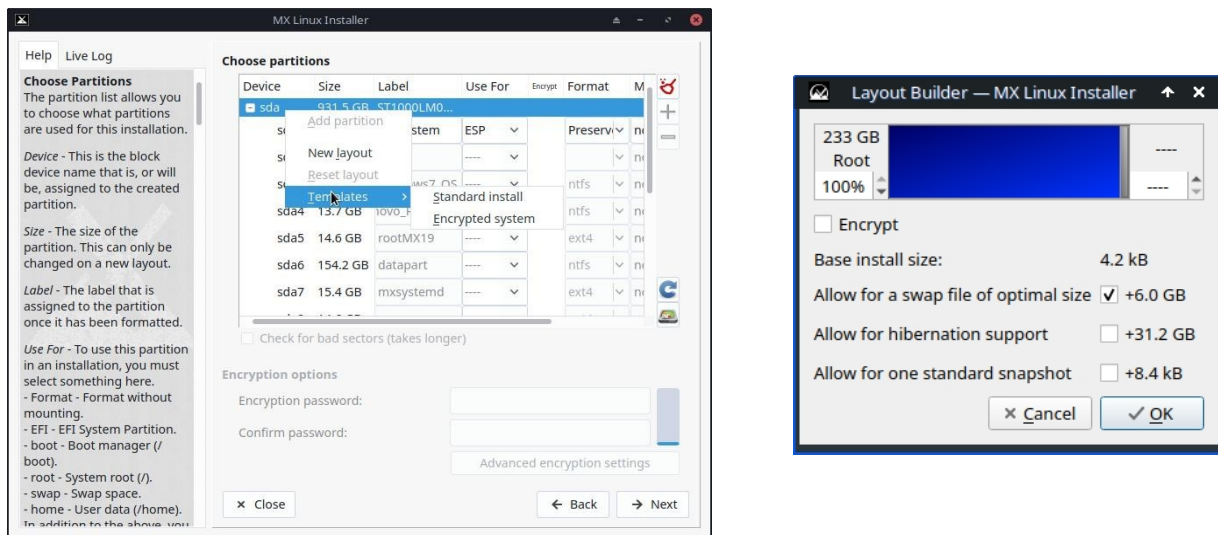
MX Linux Installer

Help Live Log

Choose Partitions
The partition list allows you to choose what partitions are used for this installation.

Device - This is the block device name that is, or will be, assigned to the created partition.

Size - The size of the partition. This can only be changed on a new layout.

Label - The label that is assigned to the partition once it has been formatted.

Use For - To use this partition in an installation, you must select something here.
- Format - Format without mounting.
- EFI - EFI System Partition.
- boot - Boot manager (/boot).
- root - System root (/).
- swap - Swap space.
- home - User data (/home).
In addition to the above, you

Choose partitions

| Device | Size | Label | Use For | Encrypt | Format | M |
|---|---|---|---|---|---|---|
| sda | 931.5 GB | ST1000LM0... | | | | |
| s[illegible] | | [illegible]stem | ESP | | Preserv | n |
| s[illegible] | | | ---- | | | n |
| s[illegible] | | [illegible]ws7_OS | ---- | | ntfs | n |
| sda4 | 13.7 GB | lovo_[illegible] | | | ntfs | n |
| sda5 | 14.6 GB | rootMX19 | ---- | | ext4 | n |
| sda6 | 154.2 GB | datapart | ---- | | ntfs | n |
| sda7 | 15.4 GB | mxsystemd | ---- | | ext4 | n |

Add partition
New layout
Reset layout
Templates
Standard install
Encrypted system

Check for bad sectors (takes longer)

Encryption options
Encryption password:
Confirm password:
Advanced encryption settings

× Close
← Back
→ Next

Layout Builder — MX Linux Installer

233 GB
Root
100%
----
----

Encrypt
Base install size: 4.2 kB
Allow for a swap file of optimal size +6.0 GB
Allow for hibernation support +31.2 GB
Allow for one standard snapshot +8.4 kB
× Cancel
✓ OK